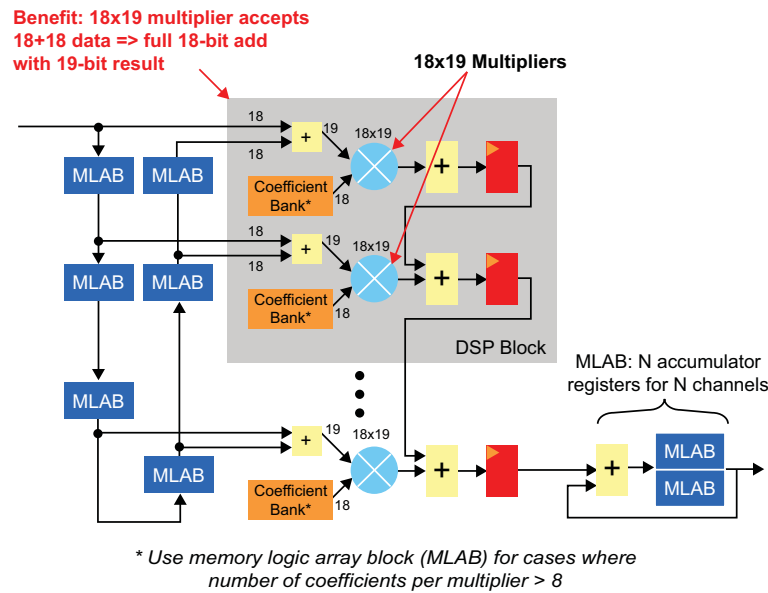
Benefit: 18x19 multiplier accepts 18+18 data => full 18-bit add with 19-bit result

18x19 Multipliers

MLAB
MLAB
18
+
19
18
18x19
+
Coefficient Bank*
18

MLAB
MLAB
18
+
19
18
18x19
+
Coefficient Bank*
18

DSP Block

MLAB

MLAB
+
19
18x19
+
Coefficient Bank*
18

MLAB: N accumulator registers for N channels

+
MLAB
MLAB

* Use memory logic array block (MLAB) for cases where number of coefficients per multiplier > 8